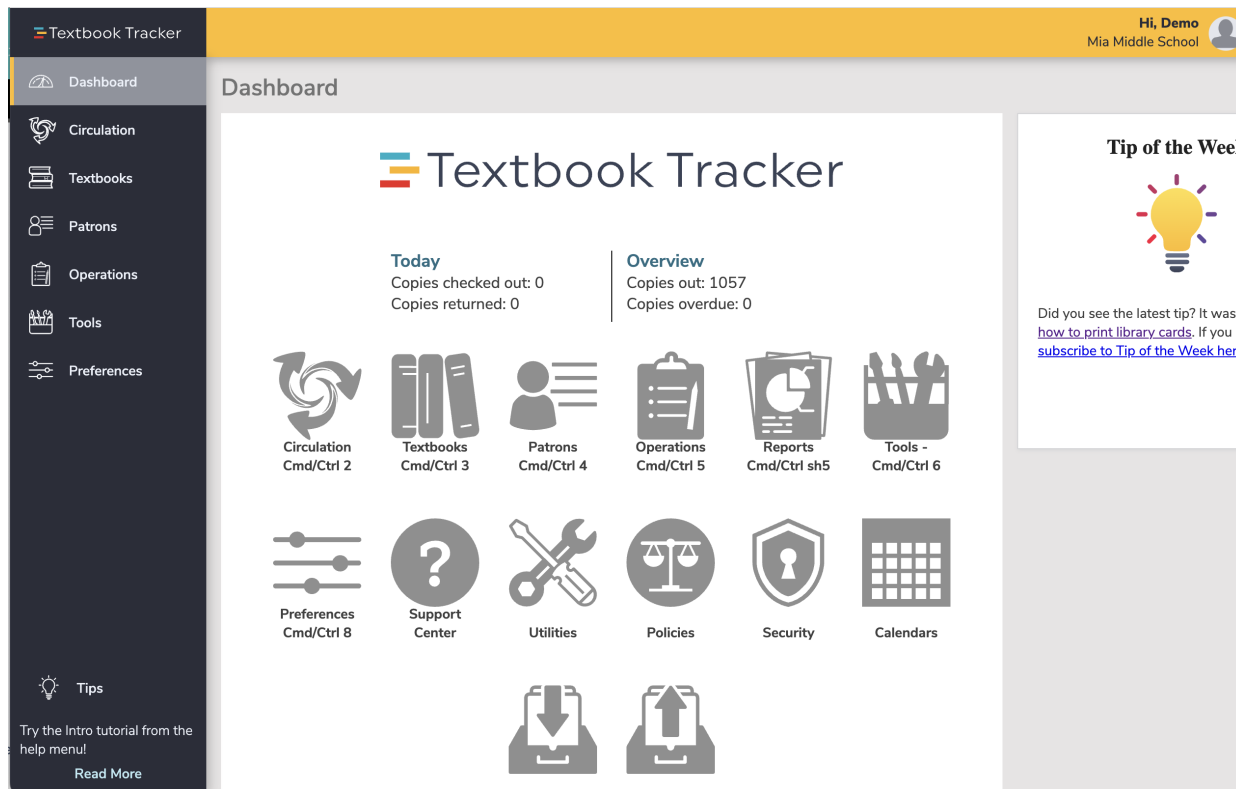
Textbook Tracker

Hi, Demo
Mia Middle School

Dashboard
Circulation
Textbooks
Patrons
Operations
Tools
Preferences

Dashboard

Textbook Tracker

Today
Copies checked out: 0
Copies returned: 0

Overview
Copies out: 1057
Copies overdue: 0

Circulation Cmd/Ctrl 2
Textbooks Cmd/Ctrl 3
Patrons Cmd/Ctrl 4
Operations Cmd/Ctrl 5
Reports Cmd/Ctrl sh5
Tools - Cmd/Ctrl 6

Preferences Cmd/Ctrl 8
Support Center
Utilities
Policies
Security
Calendars

Tip of the Wee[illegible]

Did you see the latest tip? It was how to print library cards. If you subscribe to Tip of the Week her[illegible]

Tips
Try the Intro tutorial from the help menu!
Read More